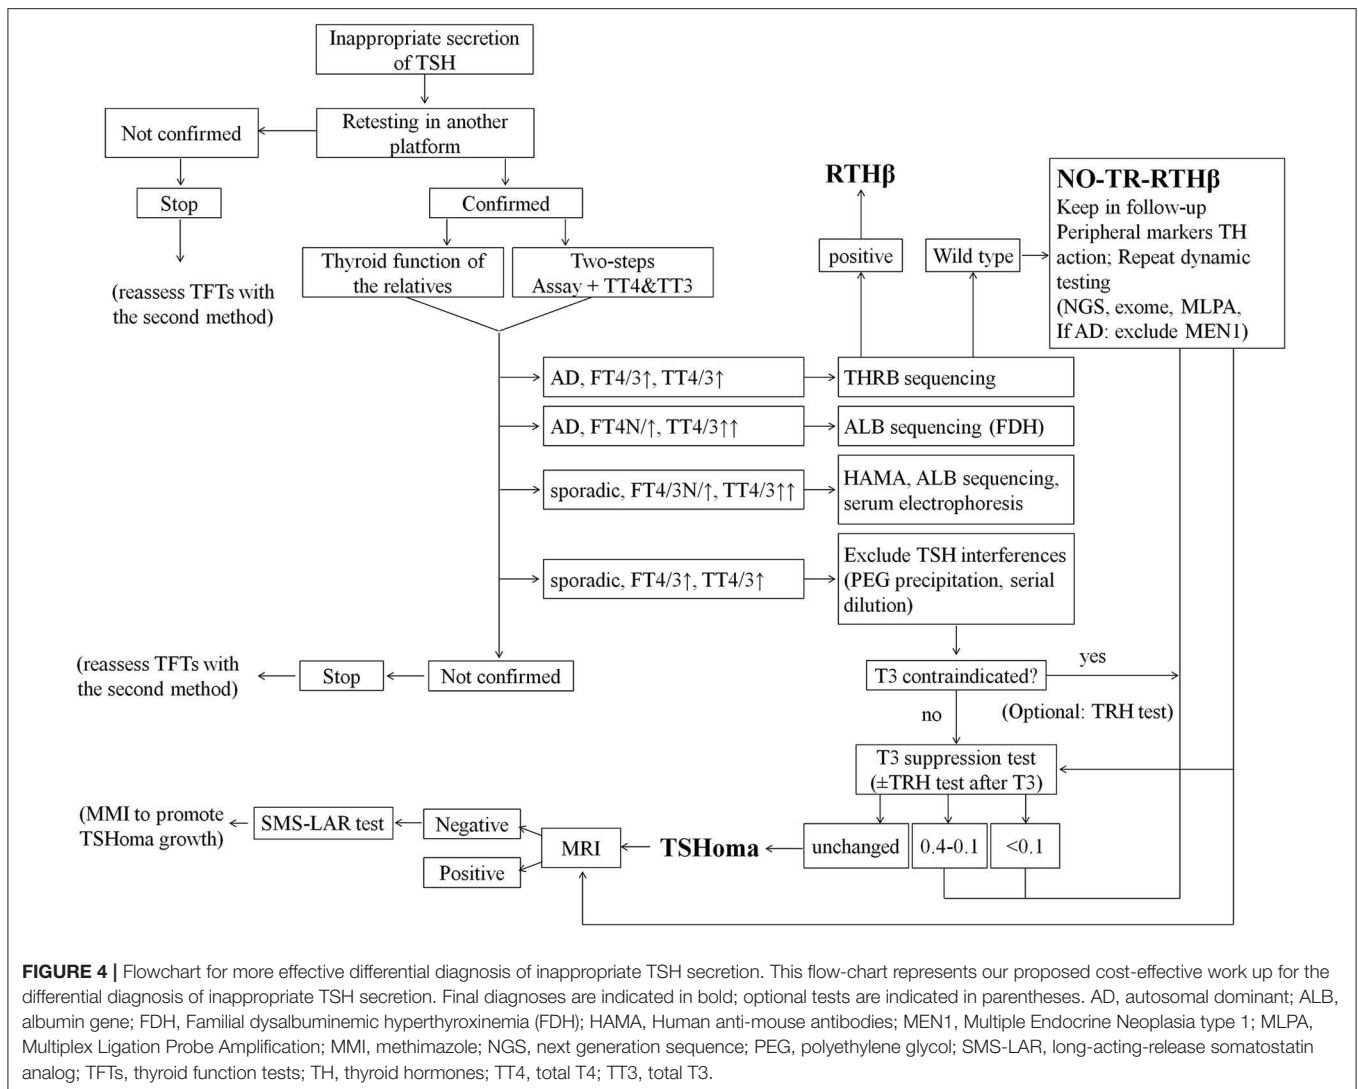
Inappropriate secretion of TSH

Retesting in another platform

Not confirmed

Stop

(reassess TFTs with the second method)

Confirmed

Thyroid function of the relatives

Two-steps Assay + TT4&TT3

RTHβ

positive

Wild type

NO-TR-RTHβ
Keep in follow-up
Peripheral markers TH action; Repeat dynamic testing
(NGS, exome, MLPA, If AD: exclude MEN1)

AD, FT4/3↑, TT4/3↑

THRB sequencing

AD, FT4N/↑, TT4/3↑↑

ALB sequencing (FDH)

sporadic, FT4/3N/↑, TT4/3↑↑

HAMA, ALB sequencing, serum electrophoresis

sporadic, FT4/3↑, TT4/3↑

Exclude TSH interferences (PEG precipitation, serial dilution)

(reassess TFTs with the second method)

Stop

Not confirmed

T3 contraindicated?

yes

no

(Optional: TRH test)

T3 suppression test (±TRH test after T3)

(MMI to promote TSHoma growth)

SMS-LAR test

Negative

MRI

TSHoma

unchanged

0.4-0.1

<0.1

Positive

FIGURE 4 | Flowchart for more effective differential diagnosis of inappropriate TSH secretion. This flow-chart represents our proposed cost-effective work up for the differential diagnosis of inappropriate TSH secretion. Final diagnoses are indicated in bold; optional tests are indicated in parentheses. AD, autosomal dominant; ALB, albumin gene; FDH, Familial dysalbuminemic hyperthyroxinemia (FDH); HAMA, Human anti-mouse antibodies; MEN1, Multiple Endocrine Neoplasia type 1; MLPA, Multiplex Ligation Probe Amplification; MMI, methimazole; NGS, next generation sequence; PEG, polyethylene glycol; SMS-LAR, long-acting-release somatostatin analog; TFTs, thyroid function tests; TH, thyroid hormones; TT4, total T4; TT3, total T3.